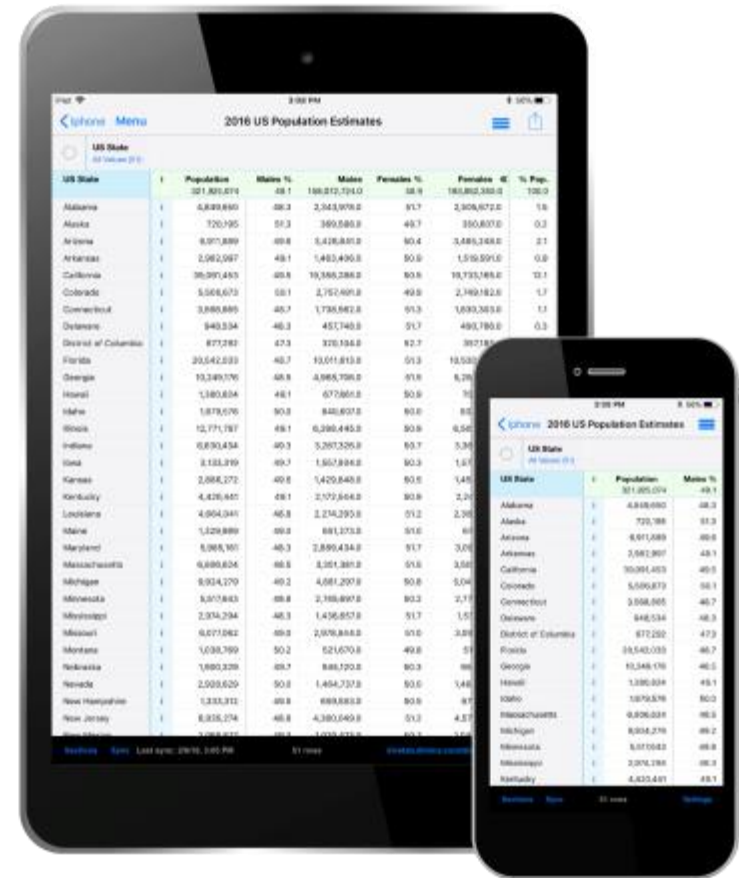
iPad
3:02 PM
98%
Iphone Menu
2016 US Population Estimates
US State
All Values (51)

| US State | | Population 321,801,074 | Males % 49.1 | Males 158,072,724.0 | Females % 50.9 | Females 163,802,350.0 | % Pop. 100.0 |
|---|---|---|---|---|---|---|---|
| Alabama | i | 4,849,650 | 48.3 | 2,343,979.0 | 51.7 | 2,505,672.0 | 1.6 |
| Alaska | i | 720,195 | 51.3 | 369,580.0 | 48.7 | 350,607.0 | 0.2 |
| Arizona | i | 6,911,689 | 49.6 | 3,426,841.0 | 50.4 | 3,485,248.0 | 2.1 |
| Arkansas | i | 2,982,997 | 49.1 | 1,463,406.0 | 50.9 | 1,519,591.0 | 0.9 |
| California | i | 39,091,453 | 49.5 | 19,356,288.0 | 50.5 | 19,733,165.0 | 12.1 |
| Colorado | i | 5,509,673 | 50.1 | 2,757,491.0 | 49.9 | 2,749,182.0 | 1.7 |
| Connecticut | i | 3,588,685 | 48.7 | 1,738,882.0 | 51.3 | 1,693,303.0 | 1.1 |
| Delaware | i | 948,534 | 48.3 | 457,748.0 | 51.7 | 490,786.0 | 0.3 |
| District of Columbia | i | 677,283 | 47.3 | 320,154.0 | 52.7 | 357,18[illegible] | |
| Florida | i | 20,042,033 | 48.7 | 10,011,813.0 | 51.3 | 10,53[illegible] | |
| Georgia | i | 10,349,176 | 48.5 | 4,965,706.0 | 51.5 | 5,2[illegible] | |
| Hawaii | i | 1,360,824 | 49.1 | 677,861.0 | 50.9 | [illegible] | |
| Idaho | i | 1,679,576 | 50.0 | 840,807.0 | 50.0 | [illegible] | |
| Illinois | i | 12,771,787 | 49.1 | 6,290,445.0 | 50.9 | 6,5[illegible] | |
| Indiana | i | 6,630,434 | 49.3 | 3,267,326.0 | 50.7 | 3,3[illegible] | |
| Iowa | i | 3,133,319 | 49.7 | 1,557,884.0 | 50.3 | 1,5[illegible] | |
| Kansas | i | 2,888,272 | 49.8 | 1,429,648.0 | 50.5 | 1,4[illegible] | |
| Kentucky | i | 4,426,461 | 49.1 | 2,172,644.0 | 50.9 | 2,2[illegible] | |
| Louisiana | i | 4,664,041 | 48.8 | 2,274,295.0 | 51.2 | 2,3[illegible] | |
| Maine | i | 1,329,889 | 49.0 | 681,273.0 | 51.0 | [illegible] | |
| Maryland | i | 5,985,161 | 48.3 | 2,893,434.0 | 51.7 | 3,0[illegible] | |
| Massachusetts | i | 6,690,624 | 48.5 | 3,251,361.0 | 51.5 | 3,5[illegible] | |
| Michigan | i | 9,924,270 | 49.2 | 4,881,207.0 | 50.8 | 5,0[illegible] | |
| Minnesota | i | 5,517,643 | 49.8 | 2,749,897.0 | 50.2 | 2,7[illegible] | |
| Mississippi | i | 2,974,294 | 48.3 | 1,436,657.0 | 51.7 | 1,5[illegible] | |
| Missouri | i | 6,077,062 | 49.0 | 2,976,844.0 | 51.0 | 3,0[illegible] | |
| Montana | i | 1,038,789 | 50.2 | 521,670.0 | 49.8 | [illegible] | |
| Nebraska | i | 1,880,329 | 49.7 | 934,220.0 | 50.3 | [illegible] | |
| Nevada | i | 2,920,629 | 50.0 | 1,464,737.0 | 50.0 | 1,4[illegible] | |
| New Hampshire | i | 1,333,313 | 49.6 | 659,683.0 | 50.5 | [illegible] | |
| New Jersey | i | 8,935,274 | 48.8 | 4,360,049.0 | 51.2 | 4,5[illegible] | |

Sections Sync Last sync: 2/6/16, 3:45 PM 51 rows

iPhone:
3:00 PM
98%
Iphone 2016 US Population Estimates
US State
All Values (51)

| US State | | Population 321,805,074 | Males % 49.1 |
|---|---|---|---|
| Alabama | i | 4,849,650 | 48.3 |
| Alaska | i | 720,195 | 51.3 |
| Arizona | i | 6,911,689 | 49.6 |
| Arkansas | i | 2,982,997 | 49.1 |
| California | i | 39,091,453 | 49.5 |
| Colorado | i | 5,509,673 | 50.1 |
| Connecticut | i | 3,588,685 | 48.7 |
| Delaware | i | 948,534 | 48.3 |
| District of Columbia | i | 677,282 | 47.3 |
| Florida | i | 20,042,033 | 48.7 |
| Georgia | i | 10,349,176 | 48.5 |
| Hawaii | i | 1,360,824 | 49.1 |
| Idaho | i | 1,679,576 | 50.0 |
| Massachusetts | i | 6,690,624 | 48.5 |
| Michigan | i | 9,924,270 | 49.2 |
| Minnesota | i | 5,517,643 | 49.8 |
| Mississippi | i | 2,974,294 | 48.3 |
| Kentucky | i | 4,423,461 | 49.1 |

Sections Sync 51 rows Settings